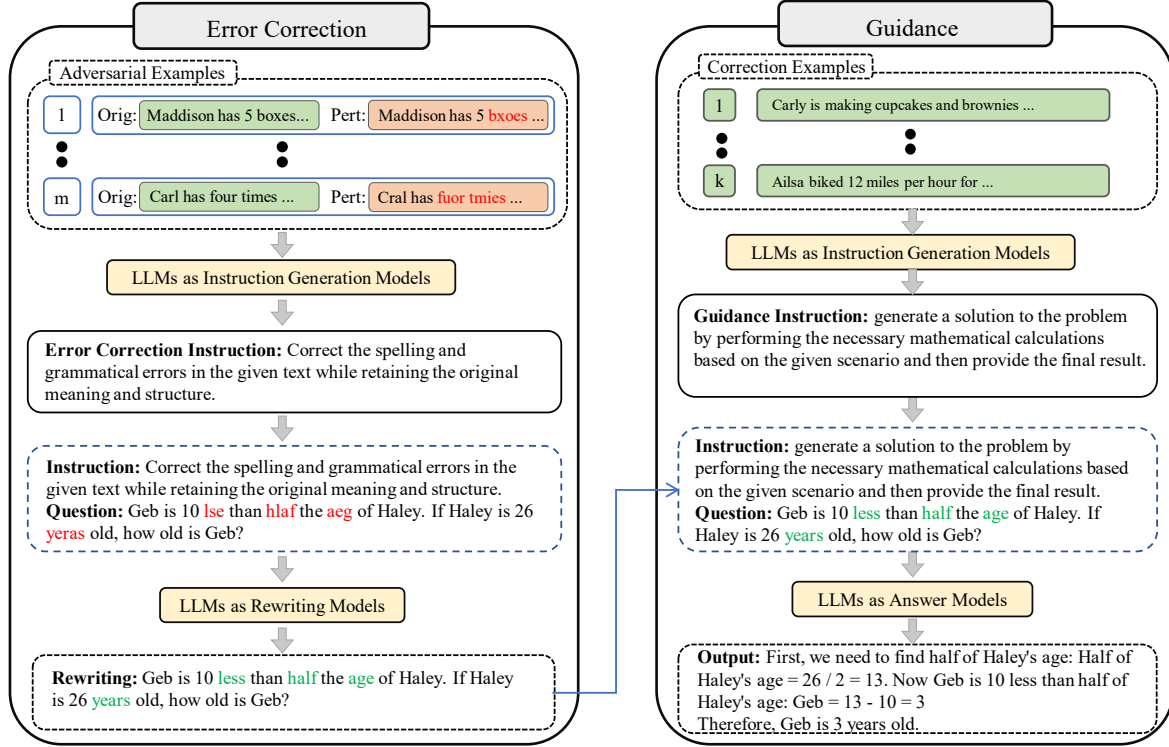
Error Correction

Adversarial Examples

1 Orig: Maddison has 5 boxes... Pert: Maddison has 5 bxoes ...

m Orig: Carl has four times ... Pert: Cral has fuor tmies ...

LLMs as Instruction Generation Models

**Error Correction Instruction:** Correct the spelling and grammatical errors in the given text while retaining the original meaning and structure.

**Instruction:** Correct the spelling and grammatical errors in the given text while retaining the original meaning and structure.
**Question:** Geb is 10 lse than hlaf the aeg of Haley. If Haley is 26 yeras old, how old is Geb?

LLMs as Rewriting Models

**Rewriting:** Geb is 10 less than half the age of Haley. If Haley is 26 years old, how old is Geb?

Guidance

Correction Examples

1 Carly is making cupcakes and brownies ...

k Ailsa biked 12 miles per hour for ...

LLMs as Instruction Generation Models

**Guidance Instruction:** generate a solution to the problem by performing the necessary mathematical calculations based on the given scenario and then provide the final result.

**Instruction:** generate a solution to the problem by performing the necessary mathematical calculations based on the given scenario and then provide the final result.
**Question:** Geb is 10 less than half the age of Haley. If Haley is 26 years old, how old is Geb?

LLMs as Answer Models

**Output:** First, we need to find half of Haley's age: Half of Haley's age = 26 / 2 = 13. Now Geb is 10 less than half of Haley's age: Geb = 13 - 10 = 3
Therefore, Geb is 3 years old.